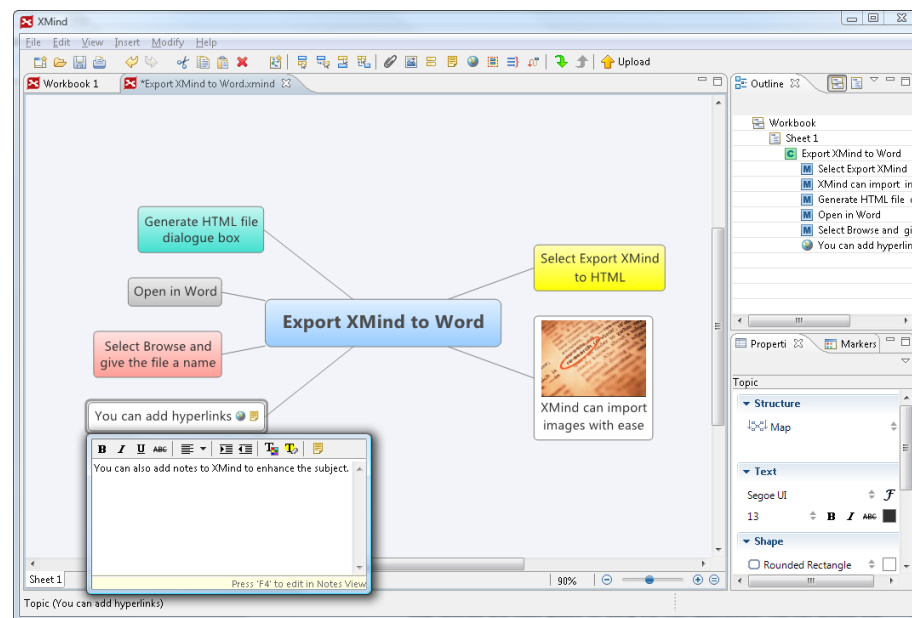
XMind

File Edit View Insert Modify Help

Upload

Workbook 1 *Export XMind to Word.xmind

Outline

Workbook
Sheet 1
Export XMind to Word
Select Export XMind
XMind can import in
Generate HTML file
Open in Word
Select Browse and gi
You can add hyperlin

Generate HTML file dialogue box

Open in Word

Export XMind to Word

Select Export XMind to HTML

Select Browse and give the file a name

XMind can import images with ease

You can add hyperlinks

B I U ABC

You can also add notes to XMind to enhance the subject.

Press 'F4' to edit in Notes View

Properti Markers

Topic

Structure

Map

Text

Segoe UI

13 B I ABC

Shape

Rounded Rectangle

Sheet 1

90%

Topic (You can add hyperlinks)